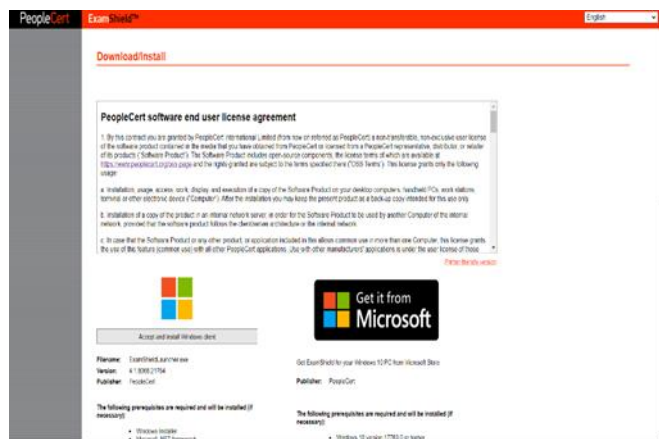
PeopleCert ExamShield™ English

Download/Install

PeopleCert software end user license agreement

1. By this contract you are granted by PeopleCert International Limited (from now on referred as PeopleCert) a non-transferable, non-exclusive user license of the software product contained in the media that you have obtained from PeopleCert or licensed from a PeopleCert representative, distributor, or reseller of its products ("Software Product"). The Software Product includes open-source components, the license terms of which are available at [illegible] and the rights granted are subject to the terms specified there ("OSS Terms"). This license grants only the following usage:

a. Installation, usage, access, work, display and execution of a copy of the Software Product on your desktop computers, handheld PCs, work stations, terminal or other electronic device ("Computer"). After the installation you may keep the present product as a back-up copy intended for this use only.

b. Installation of a copy of the product in an internal network server, in order for the Software Product to be used by another Computer of the internal network, provided that the software product follows the client/server architecture or the internal network.

c. In case that the Software Product or any other product, or application included in this allows common use in more than one Computer, this license grants the use of this feature (common use) with all other PeopleCert applications. Use with other manufacturers' applications is under the user license of those

Printer friendly version

Accept and install Windows client

Filename: ExamShield.Launcher.exe
Version: 4.1.8066.21794
Publisher: PeopleCert

The following prerequisites are required and will be installed (if necessary):
• Windows Installer
• Microsoft .NET framework

Get it from Microsoft

Get ExamShield for your Windows 10 PC from Microsoft Store

Publisher: PeopleCert

The following prerequisites are required and will be installed (if necessary):
• Windows 10 version 17763.0 or higher